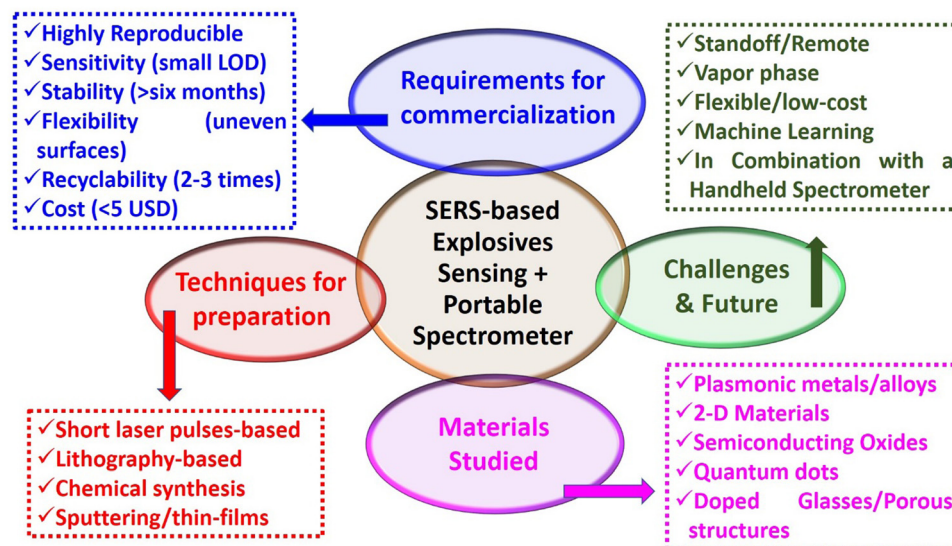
✓Highly Reproducible
✓Sensitivity (small LOD)
✓Stability (>six months)
✓Flexibility (uneven surfaces)
✓Recyclability (2-3 times)
✓Cost (<5 USD)

Requirements for commercialization

✓Standoff/Remote
✓Vapor phase
✓Flexible/low-cost
✓Machine Learning
✓In Combination with a Handheld Spectrometer

SERS-based Explosives Sensing + Portable Spectrometer

Techniques for preparation

Challenges & Future

✓Short laser pulses-based
✓Lithography-based
✓Chemical synthesis
✓Sputtering/thin-films

Materials Studied

✓Plasmonic metals/alloys
✓2-D Materials
✓Semiconducting Oxides
✓Quantum dots
✓Doped Glasses/Porous structures